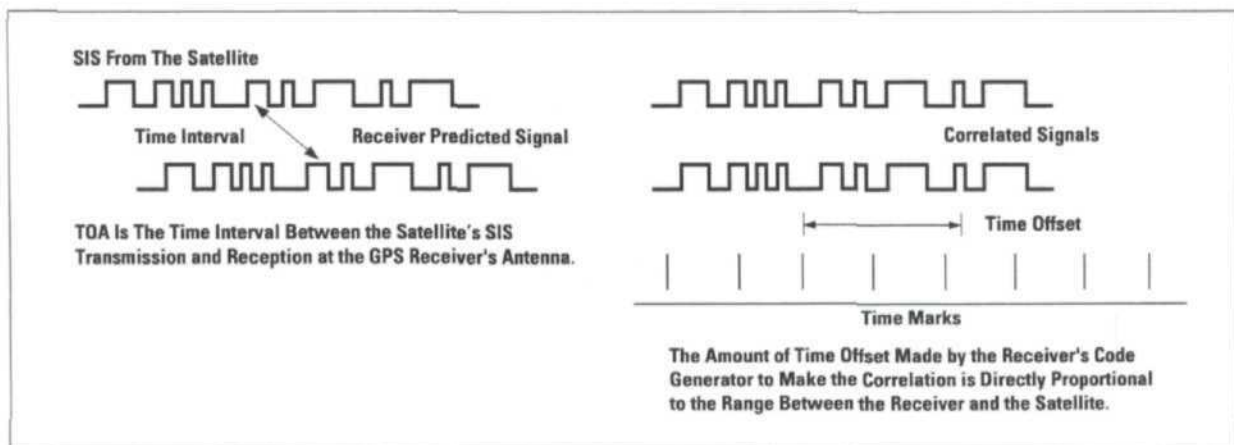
SIS From The Satellite

Time Interval

Receiver Predicted Signal

TOA Is The Time Interval Between the Satellite's SIS Transmission and Reception at the GPS Receiver's Antenna.

Correlated Signals

Time Offset

Time Marks

The Amount of Time Offset Made by the Receiver's Code Generator to Make the Correlation is Directly Proportional to the Range Between the Receiver and the Satellite.